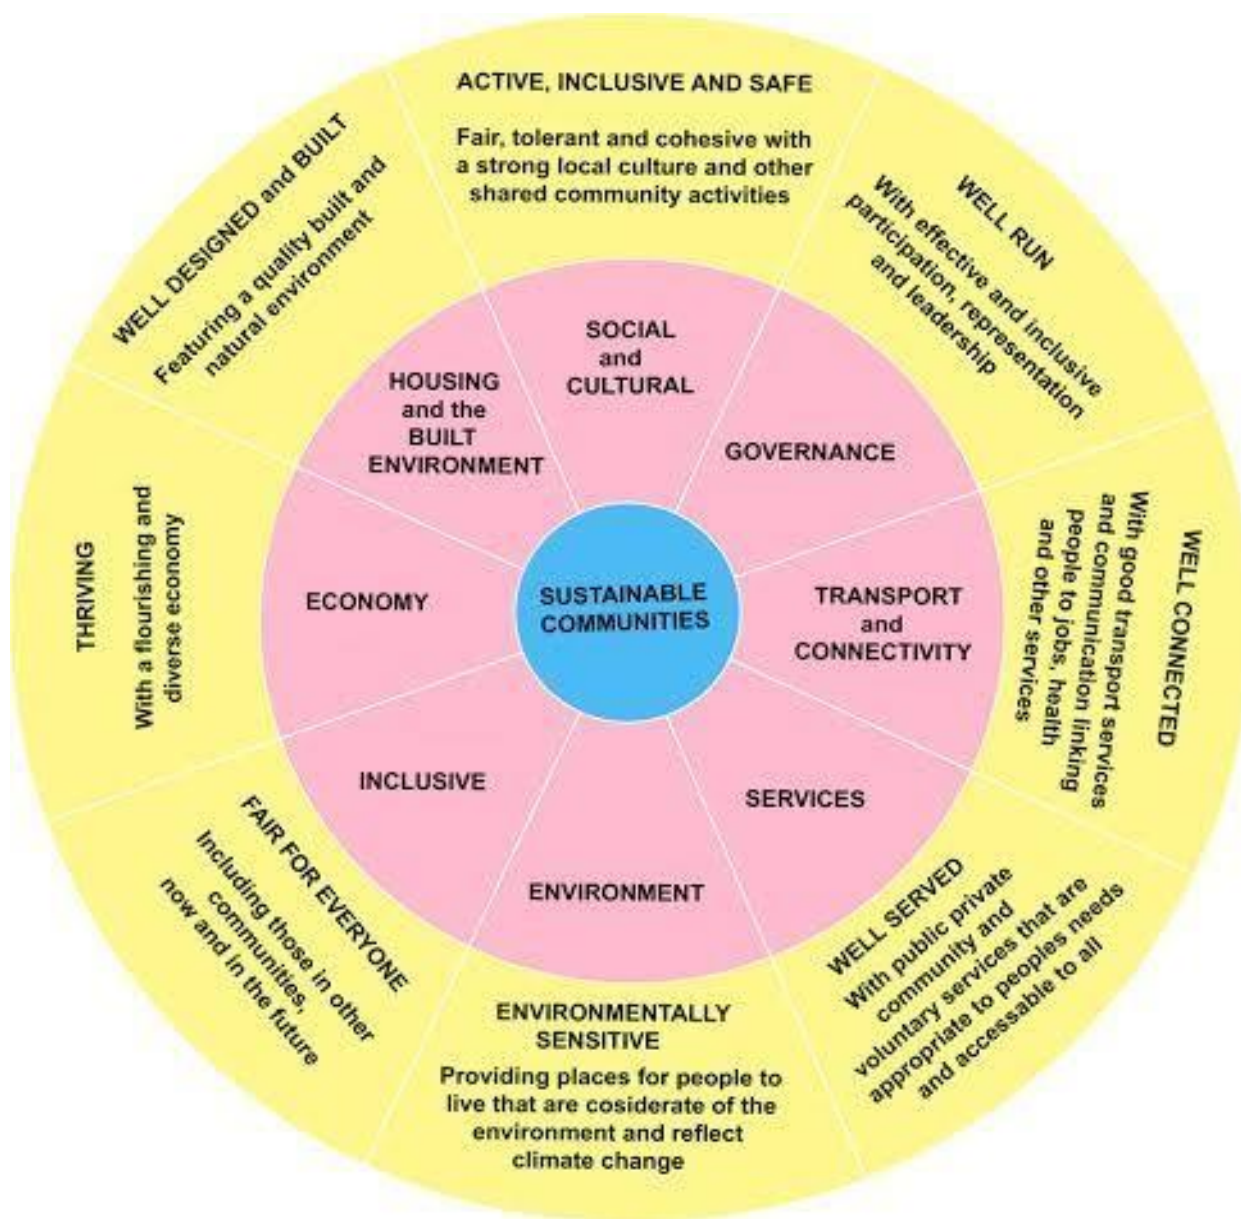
ACTIVE, INCLUSIVE AND SAFE

Fair, tolerant and cohesive with a strong local culture and other shared community activities

WELL RUN

With effective and inclusive participation, representation and leadership

WELL CONNECTED

With good transport services and communication linking people to jobs, health and other services

WELL SERVED

With public private community and voluntary services that are appropriate to peoples needs and accessable to all

ENVIRONMENTALLY SENSITIVE

Providing places for people to live that are cosiderate of the environment and reflect climate change

FAIR FOR EVERYONE

Including those in other communities, now and in the future

THRIVING

With a flourishing and diverse economy

WELL DESIGNED and BUILT

Featuring a quality built and natural environment

SOCIAL and CULTURAL

GOVERNANCE

TRANSPORT and CONNECTIVITY

SERVICES

ENVIRONMENT

INCLUSIVE

ECONOMY

HOUSING and the BUILT ENVIRONMENT

SUSTAINABLE COMMUNITIES